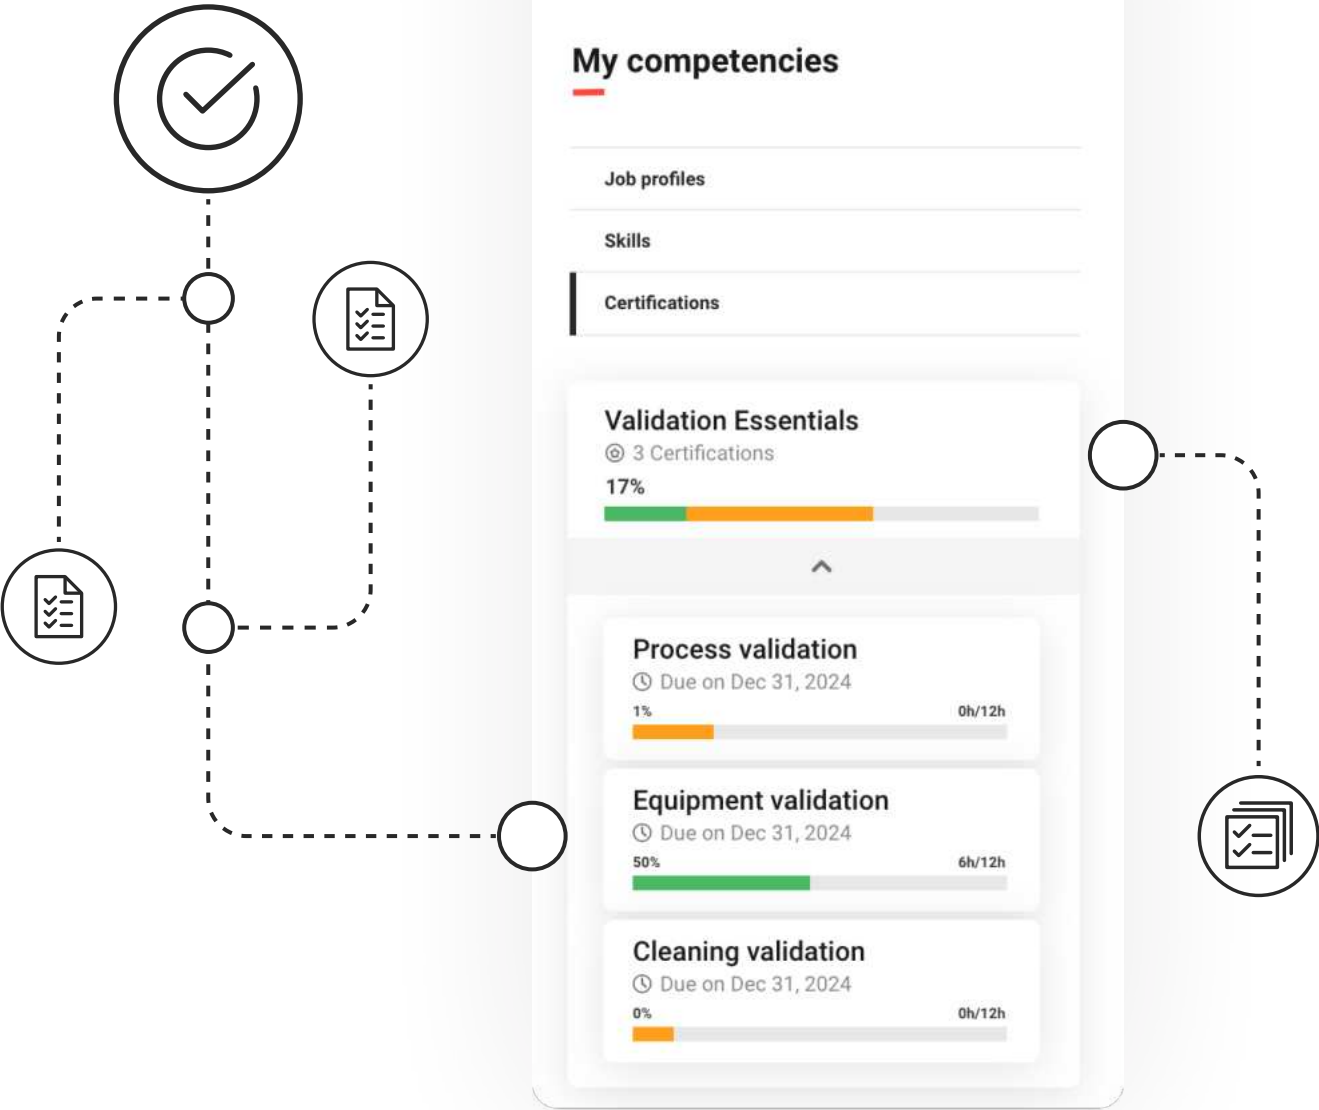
My competencies

Job profiles

Skills

Certifications

Validation Essentials

3 Certifications

17%

Process validation

Due on Dec 31, 2024

1%

0h/12h

Equipment validation

Due on Dec 31, 2024

50%

6h/12h

Cleaning validation

Due on Dec 31, 2024

0%

0h/12h